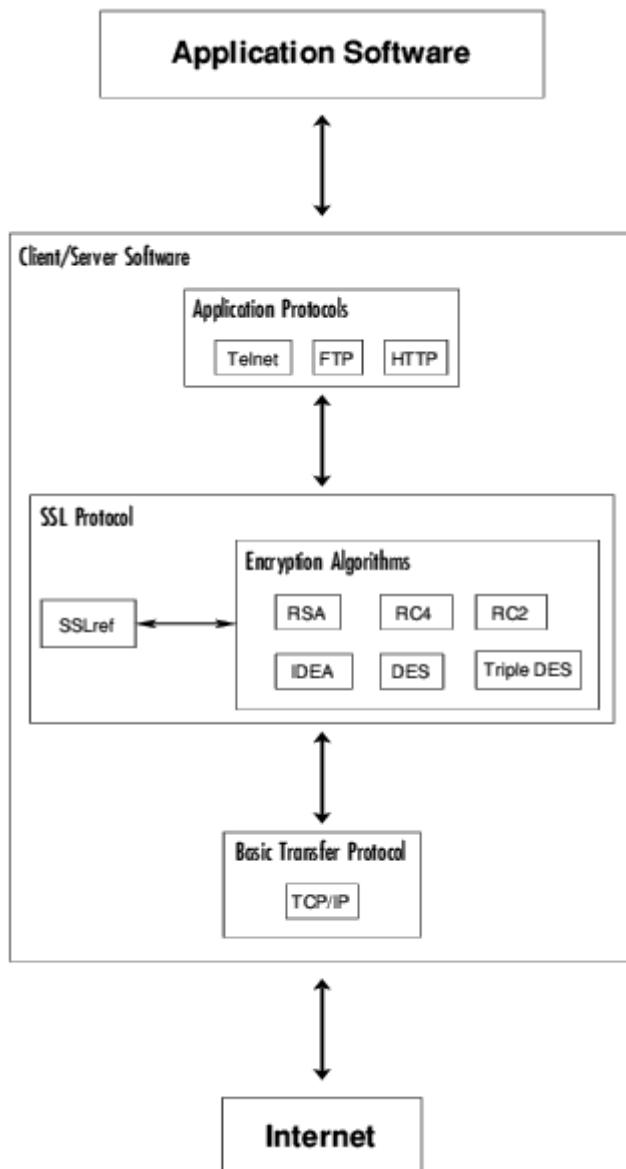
Application Software

Client/Server Software

Application Protocols

Telnet FTP HTTP

SSL Protocol

Encryption Algorithms

SSLref

RSA RC4 RC2

IDEA DES Triple DES

Basic Transfer Protocol

TCP/IP

Internet